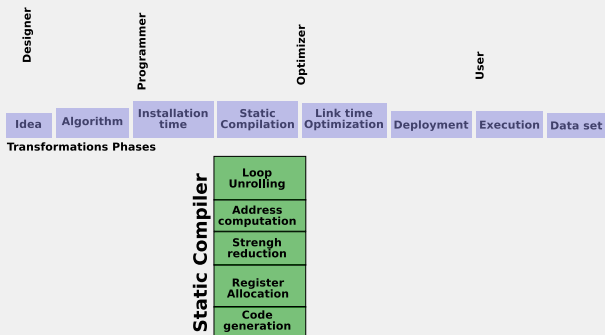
Designer

Programmer

Optimizer

User

Idea

Algorithm

Installation time

Static Compilation

Link time Optimization

Deployment

Execution

Data set

Transformations Phases

Static Compiler

Loop Unrolling

Address computation

Strengh reduction

Register Allocation

Code generation